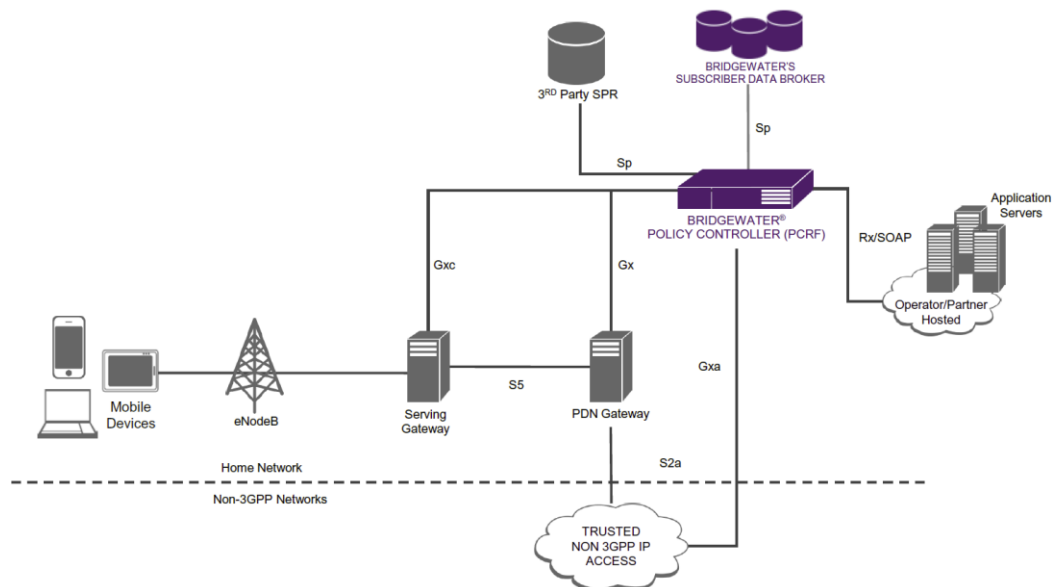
BRIDGEWATER'S
SUBSCRIBER DATA BROKER

3$^{RD}$ Party SPR

Sp

Sp

BRIDGEWATER®
POLICY CONTROLLER (PCRF)

Application Servers

Rx/SOAP

Operator/Partner Hosted

Gxc

Gx

Gxa

Mobile Devices

eNodeB

Serving Gateway

S5

PDN Gateway

S2a

Home Network

Non-3GPP Networks

TRUSTED NON 3GPP IP ACCESS